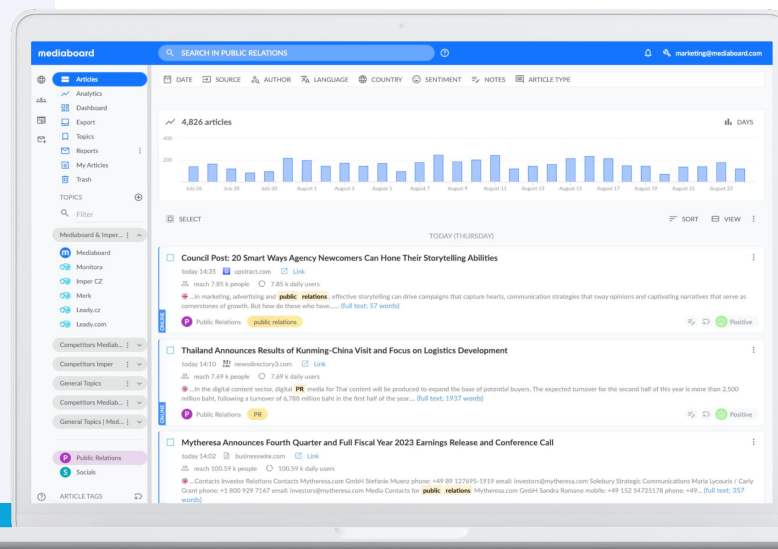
mediaboard

SEARCH IN PUBLIC RELATIONS

marketing@mediaboard.com

Articles
Analytics
Dashboard
Export
Topics
Reports
My Articles
Trash

TOPICS

Filter

Mediaboard & Imper...
Mediaboard
Monitora
Imper CZ
Merk
Leady.cz
Leady.com

Competitors Mediab...
Competitors Imper
General Topics
Competitors Mediab...
General Topics | Med...

Public Relations
Socials

ARTICLE TAGS

DATE SOURCE AUTHOR LANGUAGE COUNTRY SENTIMENT NOTES ARTICLE TYPE

4,826 articles

DAYS

400
200

July 26 July 28 July 30 August 1 August 3 August 5 August 7 August 9 August 11 August 13 August 15 August 17 August 19 August 21 August 23

SELECT

SORT VIEW

TODAY (THURSDAY)

Council Post: 20 Smart Ways Agency Newcomers Can Hone Their Storytelling Abilities
today 14:35 upstract.com Link
reach 7.85 k people 7.85 k daily users
...In marketing, advertising and public relations, effective storytelling can drive campaigns that capture hearts, communication strategies that sway opinions and captivating narratives that serve as cornerstones of growth. But how do those who have..... (full text; 57 words)
ONLINE
Public Relations public relations
Positive

Thailand Announces Results of Kunming-China Visit and Focus on Logistics Development
today 14:10 newsdirectory3.com Link
reach 7.69 k people 7.69 k daily users
...In the digital content sector, digital PR media for Thai content will be produced to expand the base of potential buyers. The expected turnover for the second half of this year is more than 2,500 million baht, following a turnover of 6,788 million baht in the first half of the year.... (full text; 1937 words)
ONLINE
Public Relations PR
Positive

Mytheresa Announces Fourth Quarter and Full Fiscal Year 2023 Earnings Release and Conference Call
today 14:02 businesswire.com Link
reach 100.59 k people 100.59 k daily users
...Contacts Investor Relations Contacts Mytheresa.com GmbH Stefanie Muenz phone: +49 89 127695-1919 email: investors@mytheresa.com Solebury Strategic Communications Maria Lycouris / Carly Grant phone: +1 800 929 7167 email: investors@mytheresa.com Media Contacts for public relations Mytheresa.com GmbH Sandra Romano mobile: +49 152 54725178 phone: +49... (full text; 357 words)